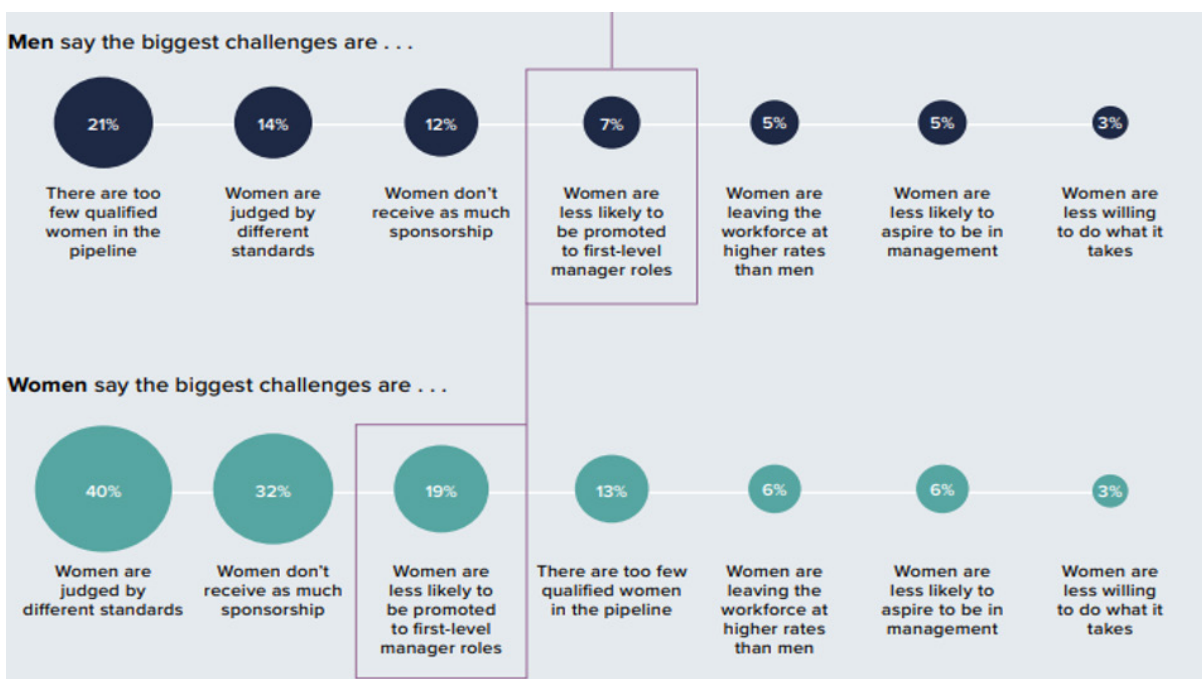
**Men** say the biggest challenges are . . .

21%
There are too few qualified women in the pipeline

14%
Women are judged by different standards

12%
Women don't receive as much sponsorship

7%
Women are less likely to be promoted to first-level manager roles

5%
Women are leaving the workforce at higher rates than men

5%
Women are less likely to aspire to be in management

3%
Women are less willing to do what it takes

**Women** say the biggest challenges are . . .

40%
Women are judged by different standards

32%
Women don't receive as much sponsorship

19%
Women are less likely to be promoted to first-level manager roles

13%
There are too few qualified women in the pipeline

6%
Women are leaving the workforce at higher rates than men

6%
Women are less likely to aspire to be in management

3%
Women are less willing to do what it takes